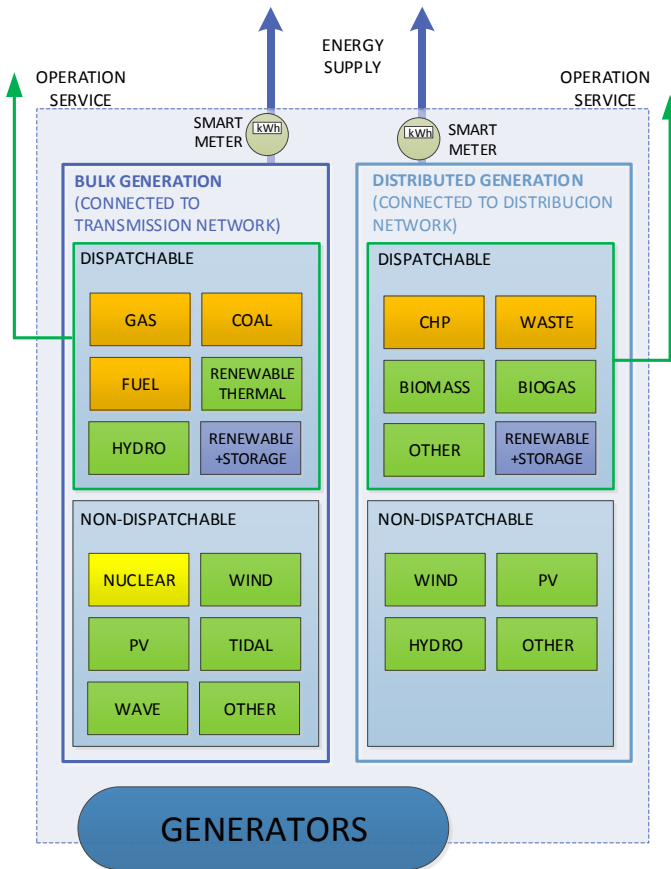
ENERGY SUPPLY

OPERATION SERVICE

OPERATION SERVICE

SMART METER
kWh

kWh
SMART METER

BULK GENERATION
(CONNECTED TO TRANSMISSION NETWORK)

DISPATCHABLE

GAS
COAL
FUEL
RENEWABLE THERMAL
HYDRO
RENEWABLE +STORAGE

NON-DISPATCHABLE

NUCLEAR
WIND
PV
TIDAL
WAVE
OTHER

DISTRIBUTED GENERATION
(CONNECTED TO DISTRIBUCION NETWORK)

DISPATCHABLE

CHP
WASTE
BIOMASS
BIOGAS
OTHER
RENEWABLE +STORAGE

NON-DISPATCHABLE

WIND
PV
HYDRO
OTHER

GENERATORS